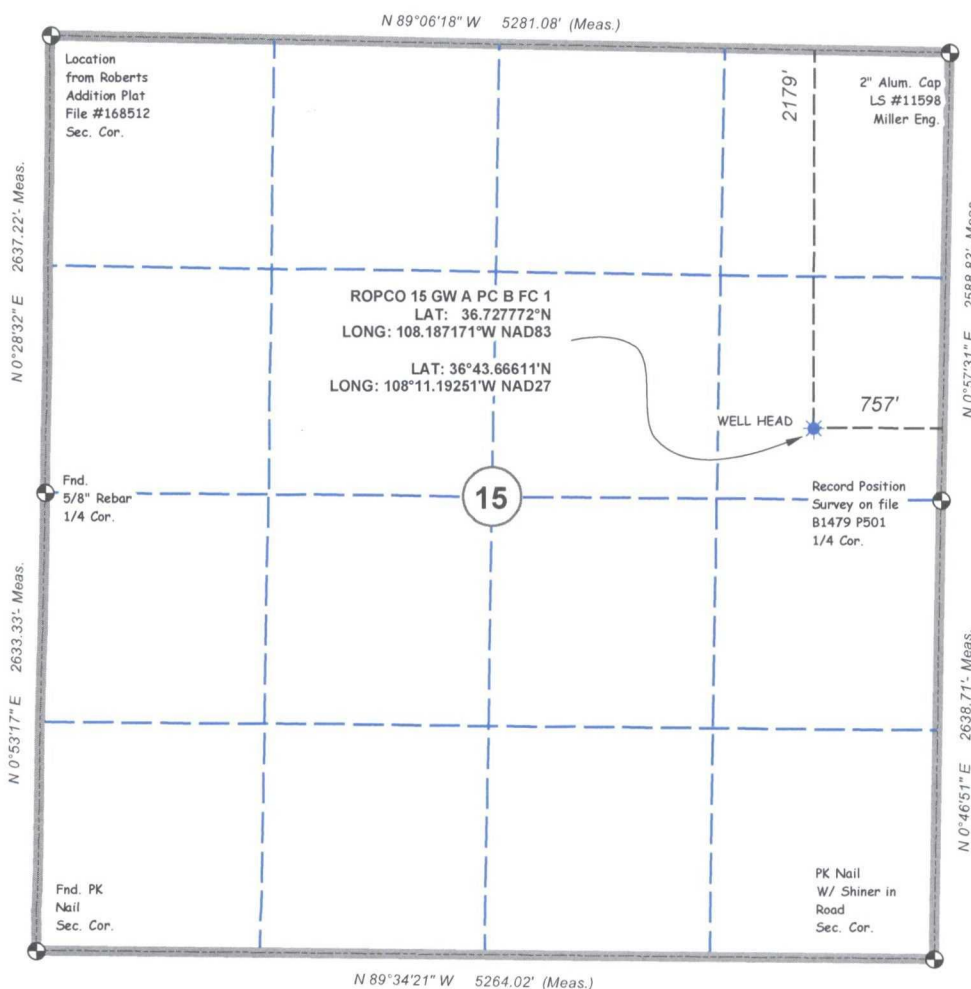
N 89°06'18" W 5281.08' (Meas.)

Location from Roberts Addition Plat File #168512 Sec. Cor.

2179'

2" Alum. Cap LS #11598 Miller Eng.

N 0°28'32" E 2637.22' Meas.

N 0°57'31" E 2588.83' Meas.

ROPCO 15 GW A PC B FC 1
LAT: 36.727772°N
LONG: 108.187171°W NAD83

LAT: 36°43.66611'N
LONG: 108°11.19251'W NAD27

WELL HEAD

757'

Fnd. 5/8" Rebar 1/4 Cor.

15

Record Position Survey on file B1479 P501 1/4 Cor.

N 0°53'17" E 2633.33' Meas.

N 0°46'51" E 2638.71' Meas.

Fnd. PK Nail Sec. Cor.

PK Nail W/ Shiner in Road Sec. Cor.

N 89°34'21" W 5264.02' (Meas.)